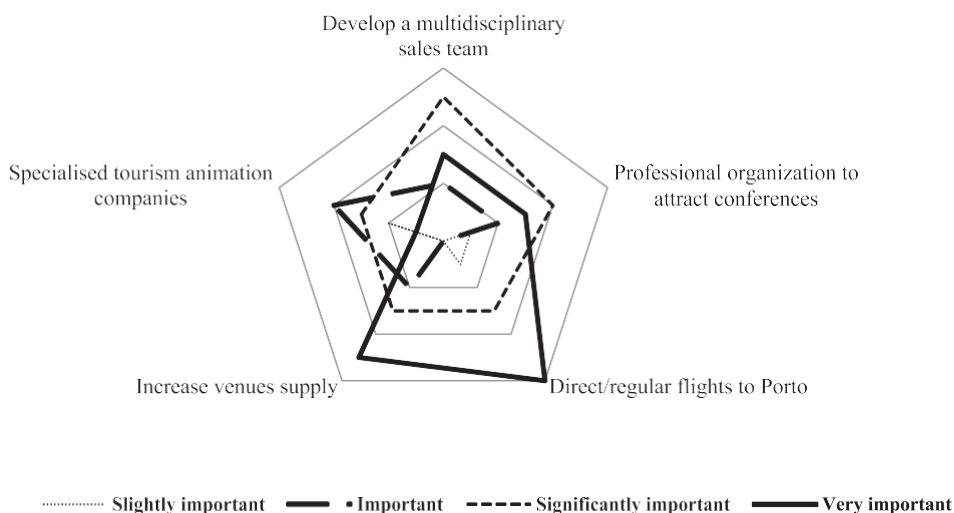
Develop a multidisciplinary sales team

Professional organization to attract conferences

Direct/regular flights to Porto

Increase venues supply

Specialised tourism animation companies

Slightly important Important Significantly important Very important